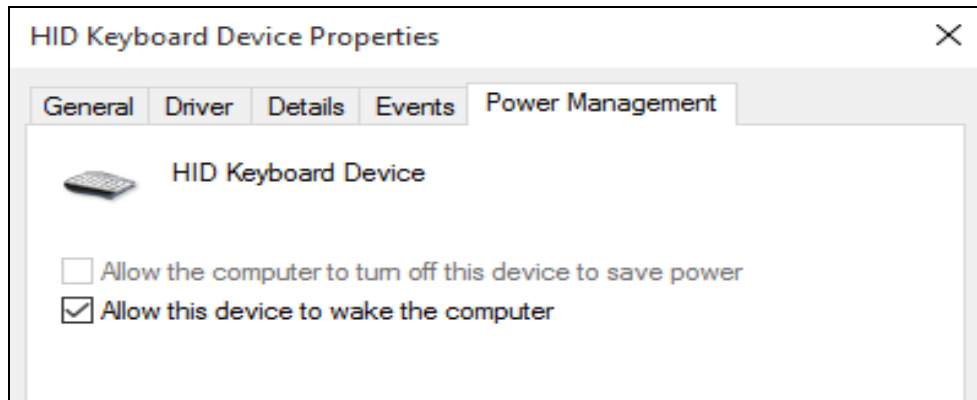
HID Keyboard Device Properties

×

General Driver Details Events Power Management

HID Keyboard Device

Allow the computer to turn off this device to save power

Allow this device to wake the computer